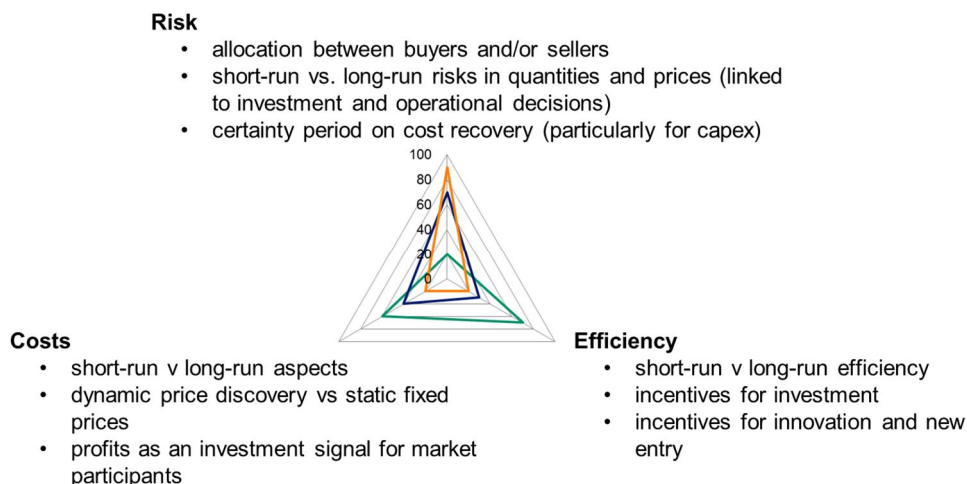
**Risk**

- allocation between buyers and/or sellers
- short-run vs. long-run risks in quantities and prices (linked to investment and operational decisions)
- certainty period on cost recovery (particularly for capex)

100
80
60
40
20
0

**Costs**

- short-run v long-run aspects
- dynamic price discovery vs static fixed prices
- profits as an investment signal for market participants

**Efficiency**

- short-run v long-run efficiency
- incentives for investment
- incentives for innovation and new entry